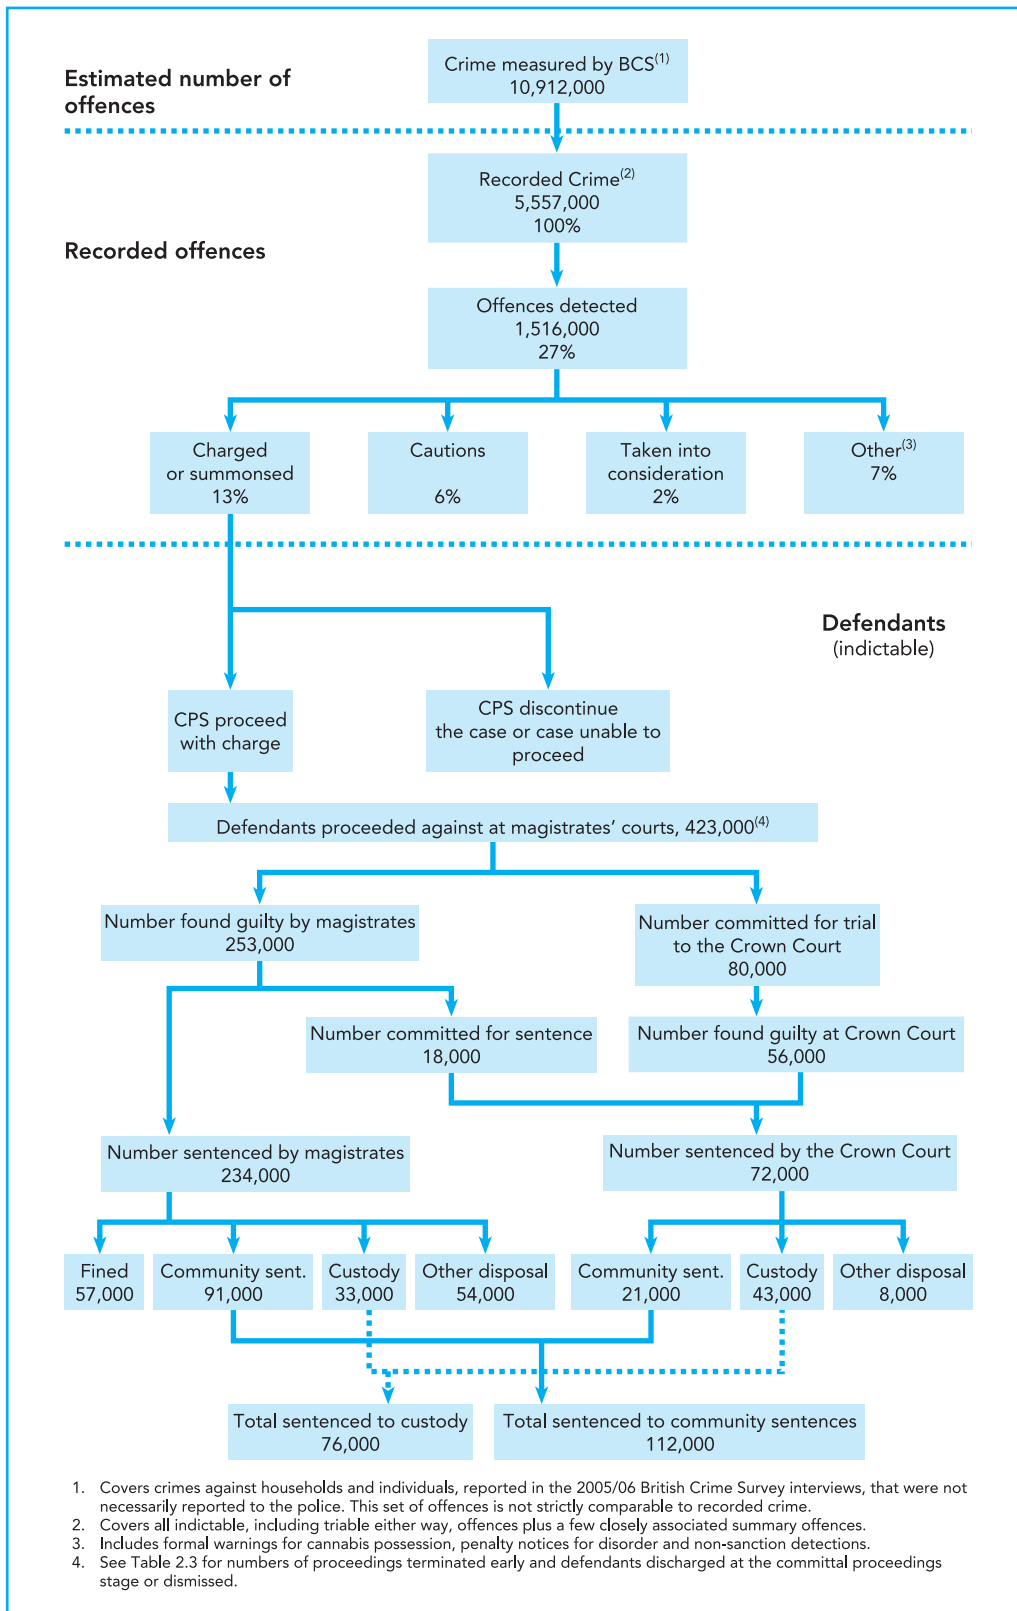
Estimated number of offences

Crime measured by BCS$^{(1)}$
10,912,000

Recorded Crime$^{(2)}$
5,557,000
100%

Recorded offences

Offences detected
1,516,000
27%

Charged or summonsed
13%

Cautions
6%

Taken into consideration
2%

Other$^{(3)}$
7%

Defendants
(indictable)

CPS proceed with charge

CPS discontinue the case or case unable to proceed

Defendants proceeded against at magistrates' courts, 423,000$^{(4)}$

Number found guilty by magistrates
253,000

Number committed for trial to the Crown Court
80,000

Number committed for sentence
18,000

Number found guilty at Crown Court
56,000

Number sentenced by magistrates
234,000

Number sentenced by the Crown Court
72,000

Fined
57,000

Community sent.
91,000

Custody
33,000

Other disposal
54,000

Community sent.
21,000

Custody
43,000

Other disposal
8,000

Total sentenced to custody
76,000

Total sentenced to community sentences
112,000

1. Covers crimes against households and individuals, reported in the 2005/06 British Crime Survey interviews, that were not necessarily reported to the police. This set of offences is not strictly comparable to recorded crime.
2. Covers all indictable, including triable either way, offences plus a few closely associated summary offences.
3. Includes formal warnings for cannabis possession, penalty notices for disorder and non-sanction detections.
4. See Table 2.3 for numbers of proceedings terminated early and defendants discharged at the committal proceedings stage or dismissed.